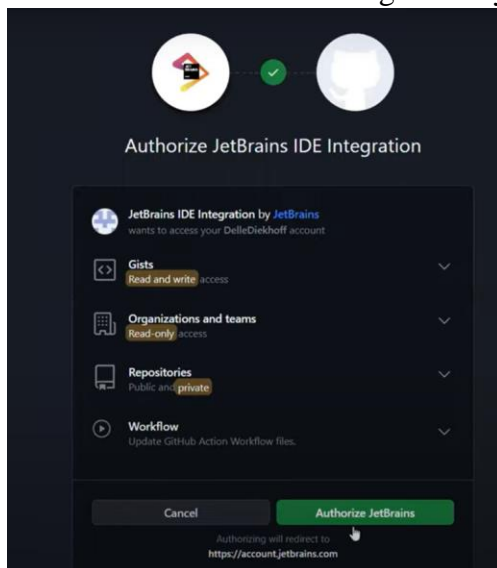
Authorize JetBrains IDE Integration

JetBrains IDE Integration by JetBrains
wants to access your DelleDiekhoff account

Gists
Read and write access

Organizations and teams
Read-only access

Repositories
Public and private

Workflow
Update GitHub Action Workflow files.

Cancel

Authorize JetBrains

Authorizing will redirect to
https://account.jetbrains.com